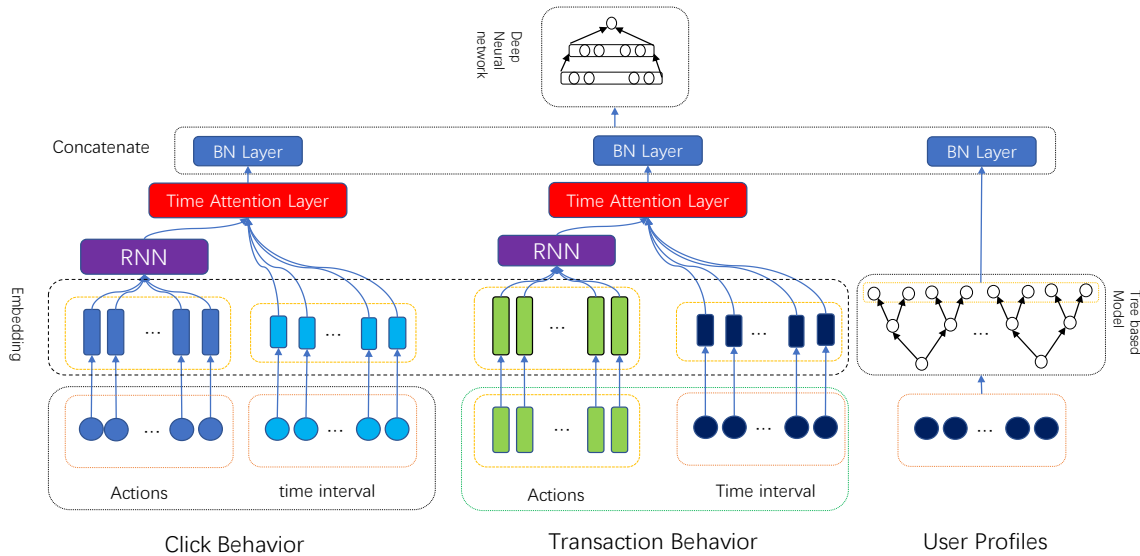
Deep Neural network

Concatenate

BN Layer

BN Layer

BN Layer

Time Attention Layer

Time Attention Layer

RNN

RNN

Embedding

...

...

...

...

Tree based Model

...

...

...

...

...

Actions

time interval

Actions

Time interval

Click Behavior

Transaction Behavior

User Profiles